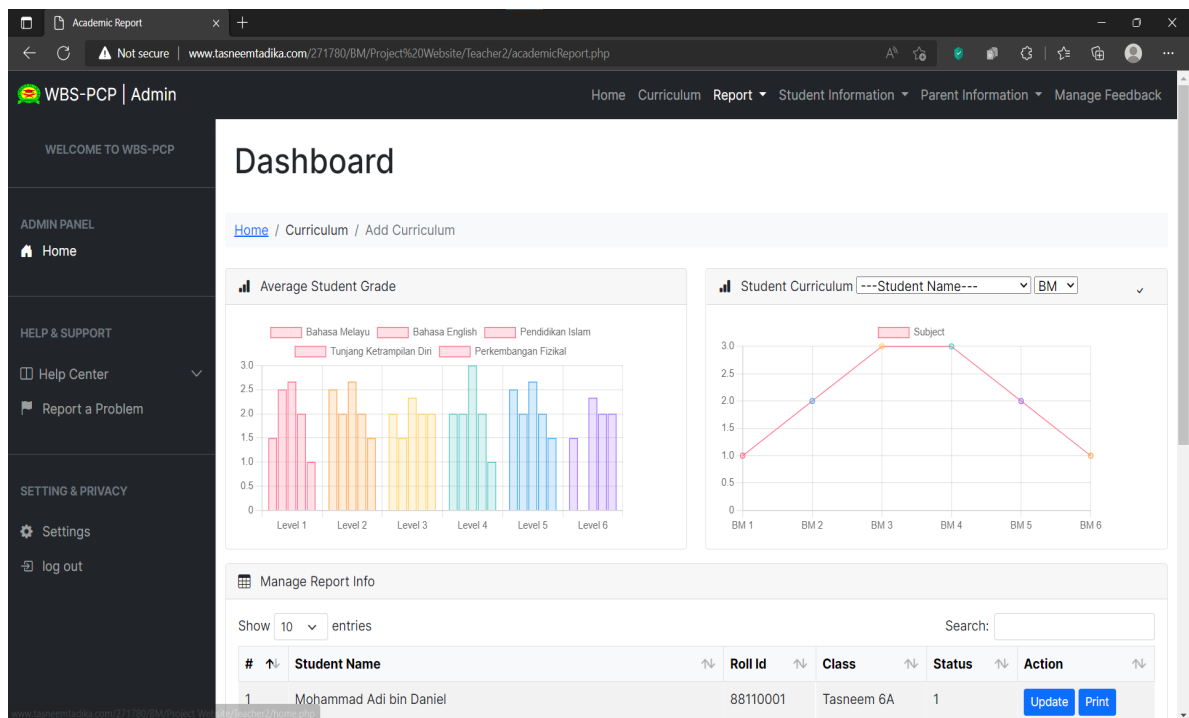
Academic Report

Not secure | www.tasneemtadika.com/271780/BM/Project%20Website/Teacher2/academicReport.php

WBS-PCP | Admin

Home Curriculum Report Student Information Parent Information Manage Feedback

WELCOME TO WBS-PCP

ADMIN PANEL
Home

HELP & SUPPORT
Help Center
Report a Problem

SETTING & PRIVACY
Settings
log out

Dashboard

Home / Curriculum / Add Curriculum

Average Student Grade

Bahasa Melayu Bahasa English Pendidikan Islam Tunjang Ketrampilan Diri Perkembangan Fizikal

3.0
2.5
2.0
1.5
1.0
0.5
0

Level 1 Level 2 Level 3 Level 4 Level 5 Level 6

Student Curriculum ---Student Name--- BM

Subject

3.0
2.5
2.0
1.5
1.0
0.5
0

BM 1 BM 2 BM 3 BM 4 BM 5 BM 6

Manage Report Info

Show 10 entries

Search:

| # | Student Name | Roll Id | Class | Status | Action |
|---|---|---|---|---|---|
| 1 | Mohammad Adi bin Daniel | 88110001 | Tasneem 6A | 1 | Update Print |

www.tasneemtadika.com/271780/BM/Project Website/Teacher2/home.php